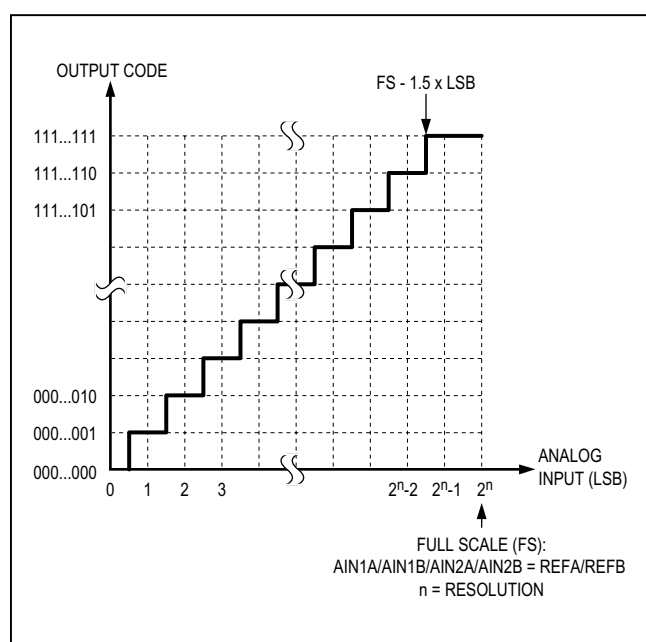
OUTPUT CODE

FS - 1.5 x LSB

111...111

111...110

111...101

000...010

000...001

000...000

0 1 2 3 $2^n$-2 $2^n$-1 $2^n$

ANALOG INPUT (LSB)

FULL SCALE (FS):
AIN1A/AIN1B/AIN2A/AIN2B = REFA/REFB
n = RESOLUTION